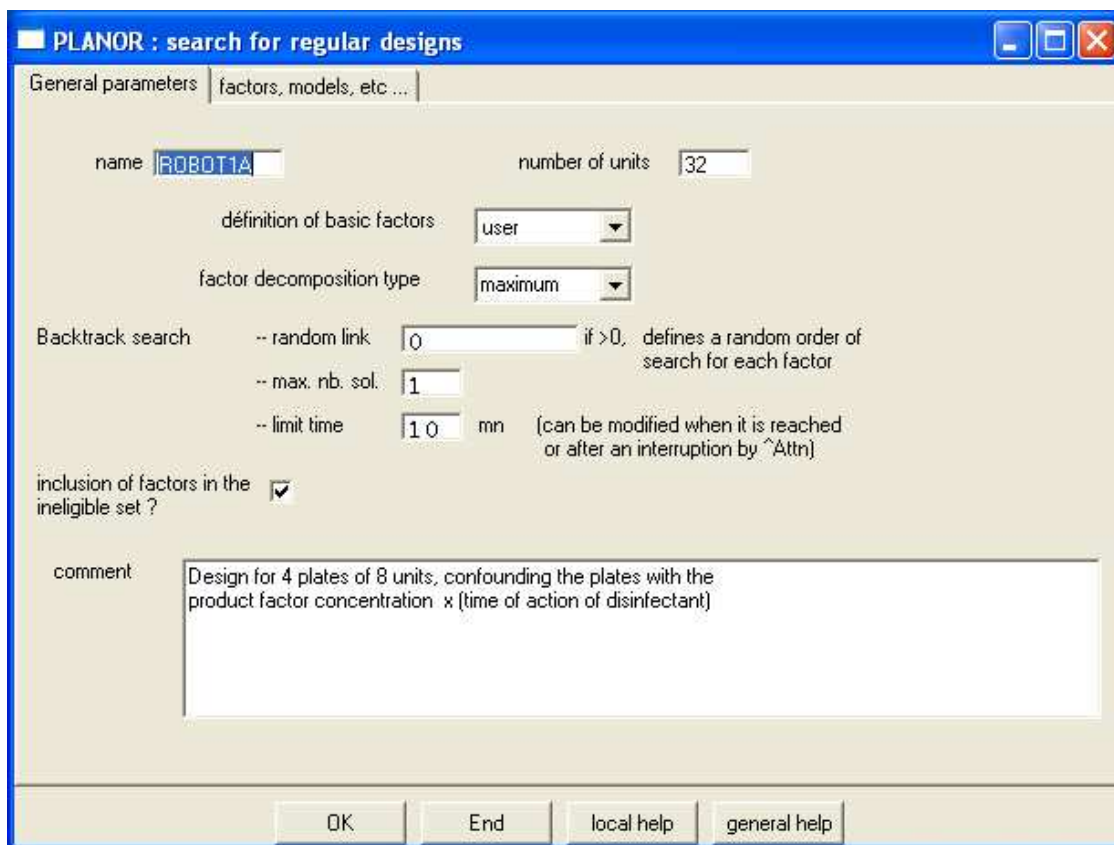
PLANOR : search for regular designs

General parameters | factors, models, etc ...

name ROBOT1A

number of units 32

définition of basic factors user

factor decomposition type maximum

Backtrack search -- random link 0 if >0, defines a random order of search for each factor

-- max. nb. sol. 1

-- limit time 10 mn (can be modified when it is reached or after an interruption by ^Attn)

inclusion of factors in the ineligible set ?

comment Design for 4 plates of 8 units, confounding the plates with the product factor concentration x (time of action of disinfectant)

OK End local help general help